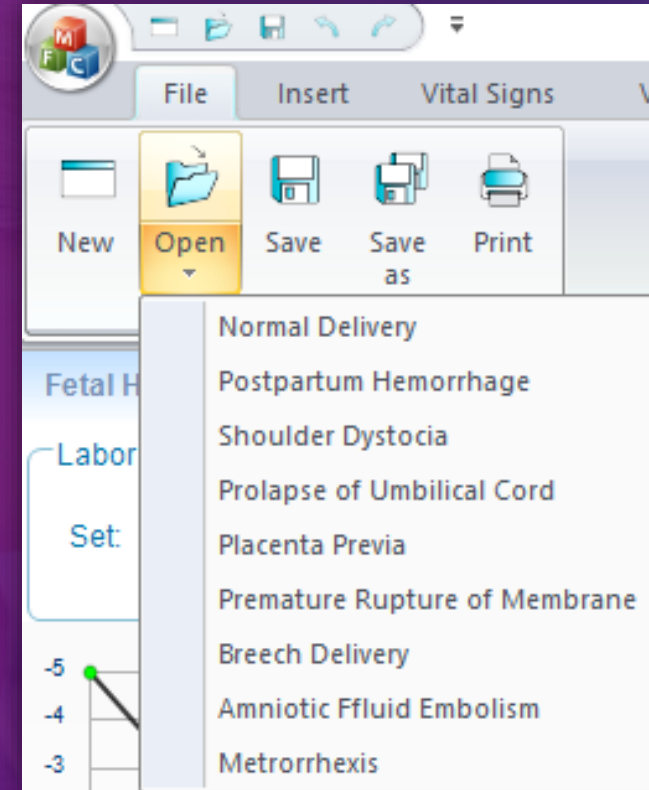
M
F C

File Insert Vital Signs V

New Open Save Save as Print

Normal Delivery
Postpartum Hemorrhage
Shoulder Dystocia
Prolapse of Umbilical Cord
Placenta Previa
Premature Rupture of Membrane
Breech Delivery
Amniotic Ffluid Embolism
Metrorrhexis

Fetal H

Labor

Set:

-5
-4
-3